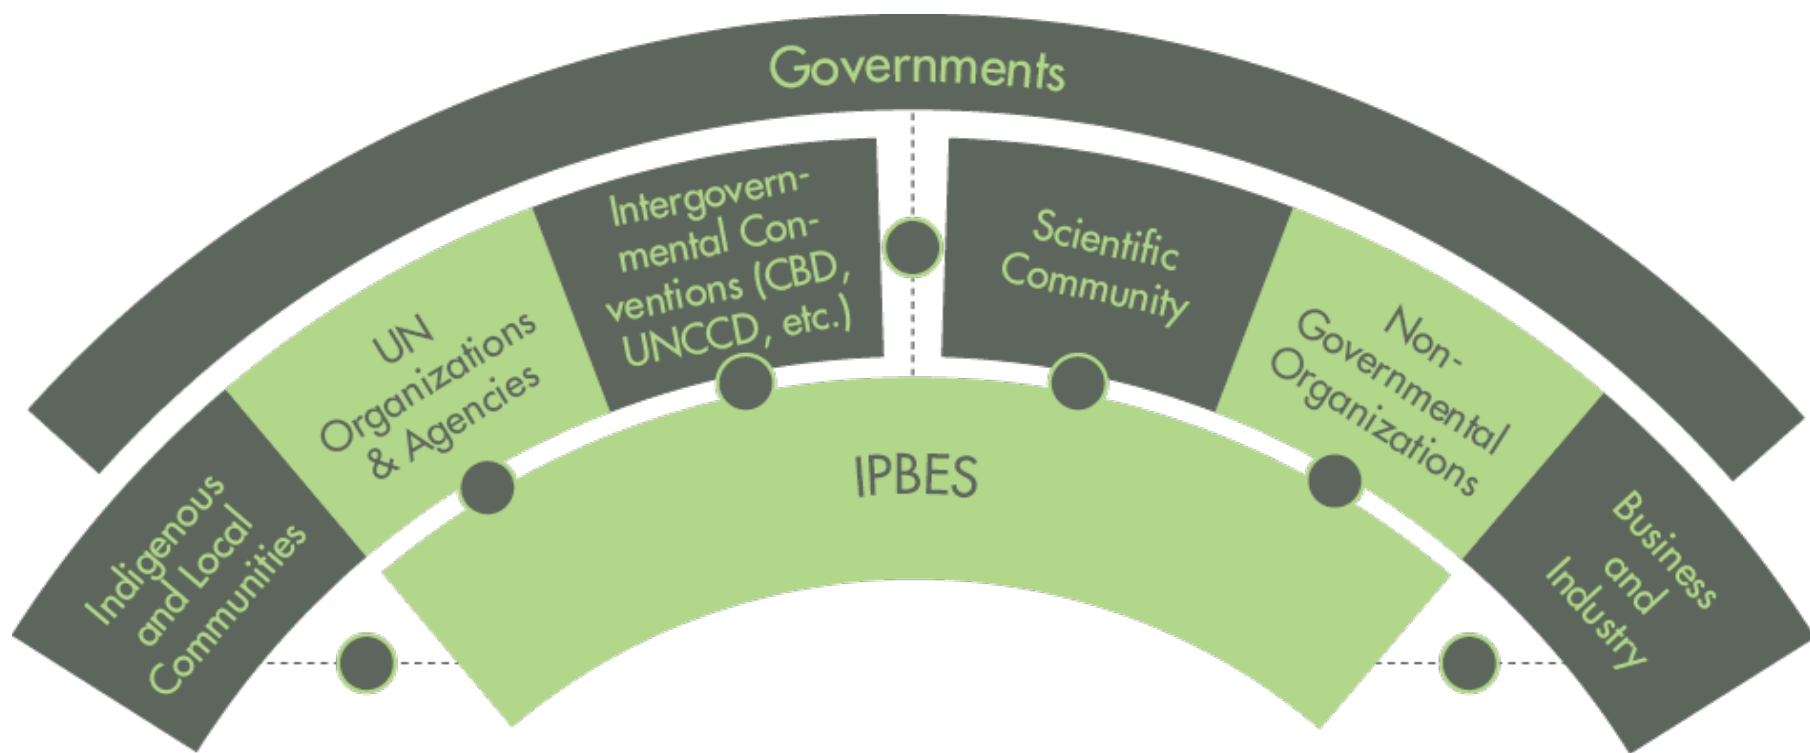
Governments

Indigenous and Local Communities

UN Organizations & Agencies

Intergovernmental Conventions (CBD, UNCCD, etc.)

Scientific Community

Non-Governmental Organizations

Business and Industry

IPBES